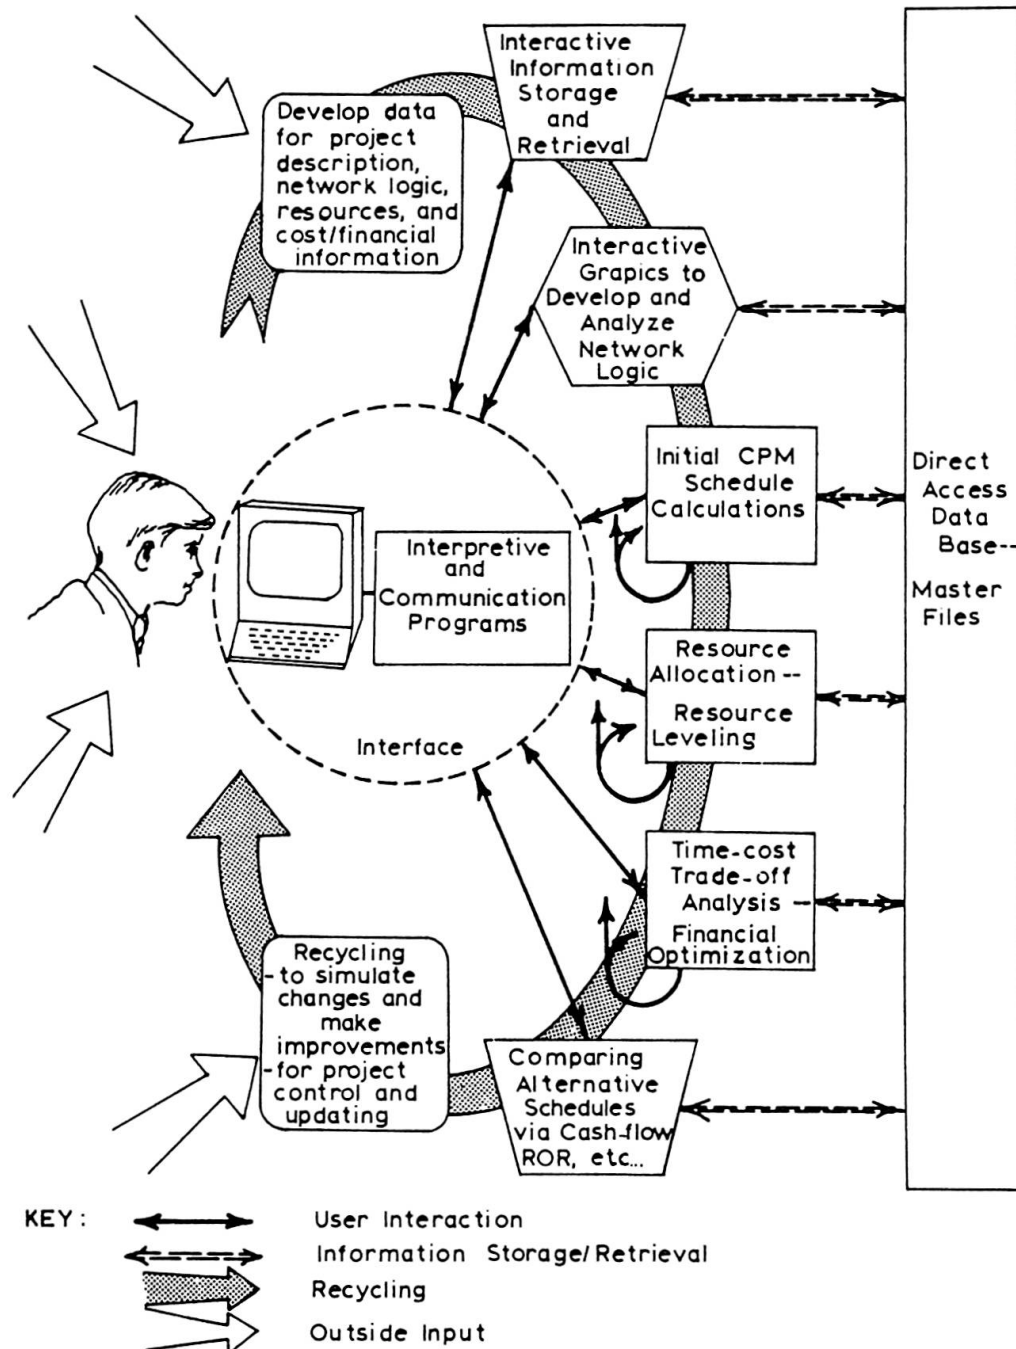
Interactive Information Storage and Retrieval

Develop data for project description, network logic, resources, and cost/financial information

Interactive Grapics to Develop and Analyze Network Logic

Initial CPM Schedule Calculations

Direct Access Data Base--

Master Files

Interpretive and Communication Programs

Interface

Resource Allocation --

Resource Leveling

Time-cost Trade-off Analysis --

Financial Optimization

Recycling -to simulate changes and make improvements -for project control and updating

Comparing Alternative Schedules via Cash-flow ROR, etc...

KEY:

User Interaction

Information Storage/Retrieval

Recycling

Outside Input